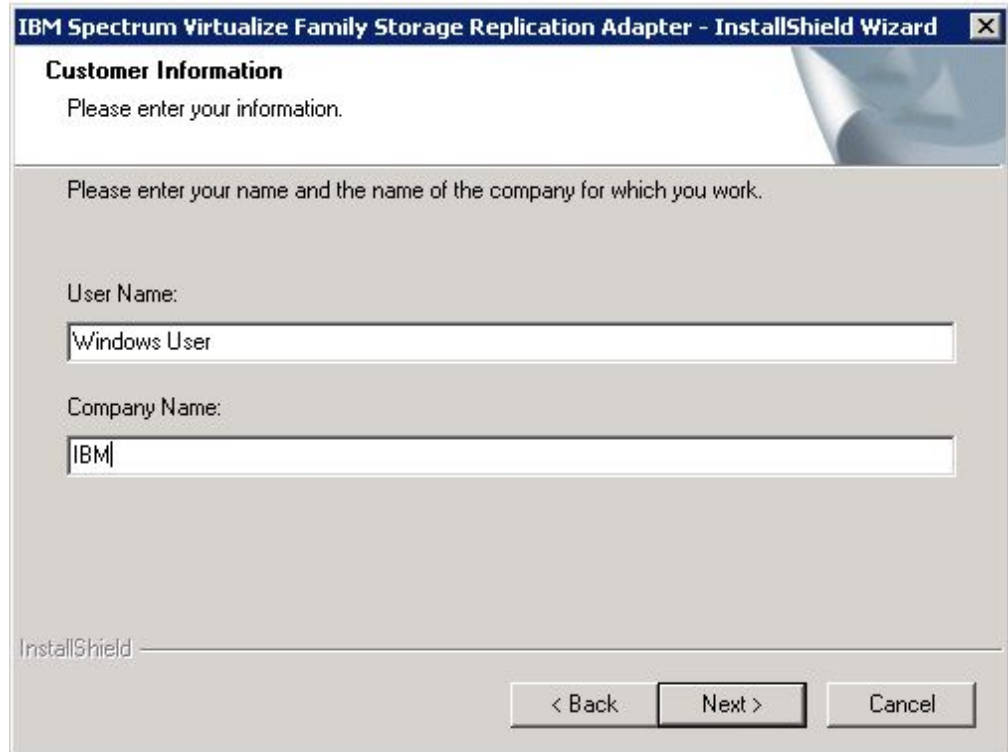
IBM Spectrum Virtualize Family Storage Replication Adapter - InstallShield Wizard

Customer Information

Please enter your information.

Please enter your name and the name of the company for which you work.

User Name:

Windows User

Company Name:

IBM

InstallShield

< Back

Next >

Cancel